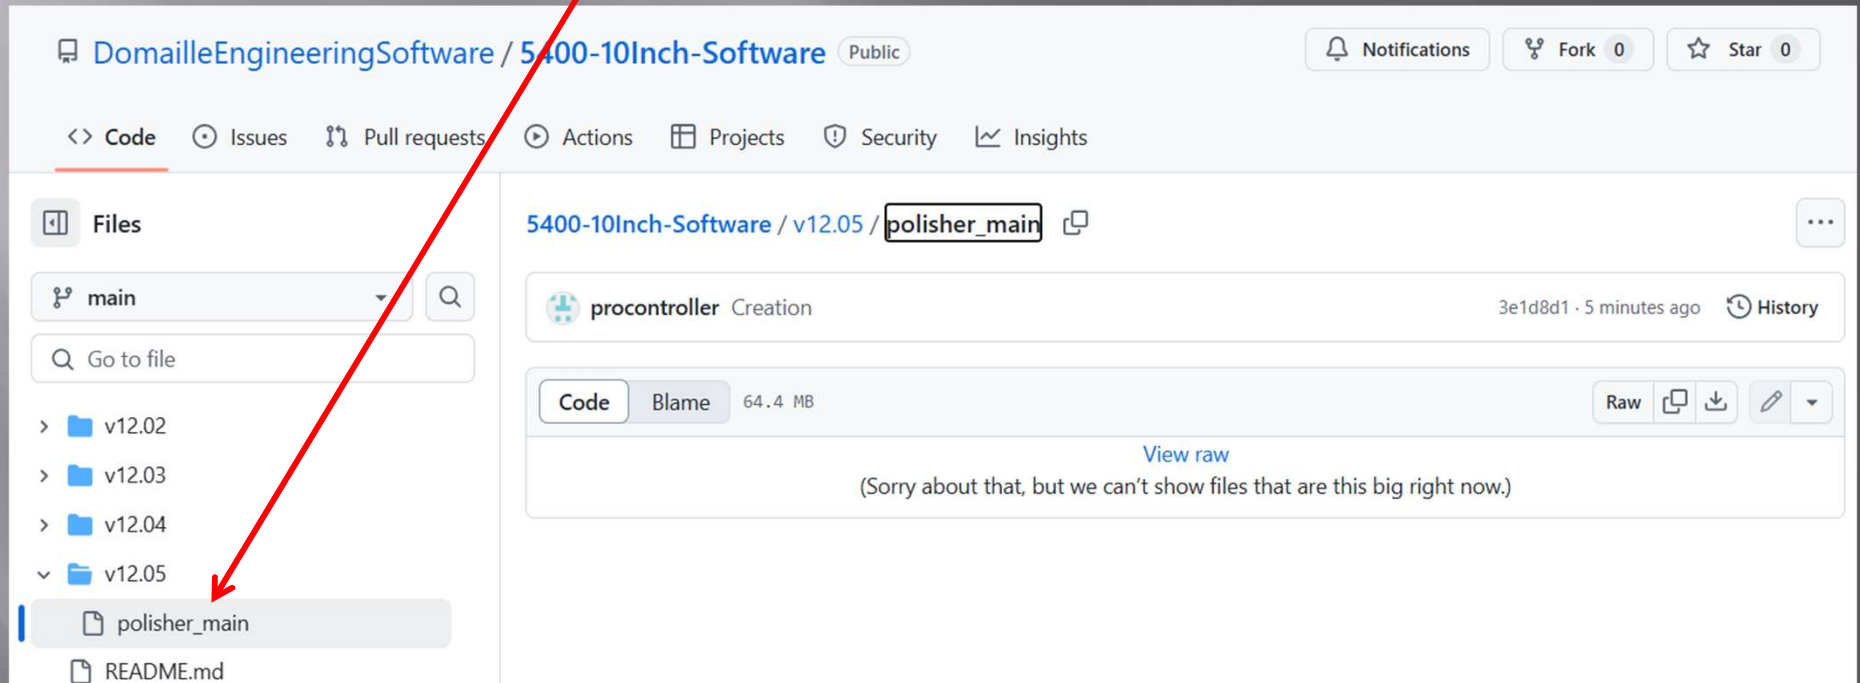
DomailleEngineeringSoftware / 5400-10Inch-Software Public

Notifications Fork 0 Star 0

Code Issues Pull requests Actions Projects Security Insights

Files

main

Go to file

v12.02

v12.03

v12.04

v12.05

polisher_main

README.md

5400-10Inch-Software / v12.05 / polisher_main

procontroller Creation 3e1d8d1 · 5 minutes ago History

Code Blame 64.4 MB Raw

View raw

(Sorry about that, but we can't show files that are this big right now.)